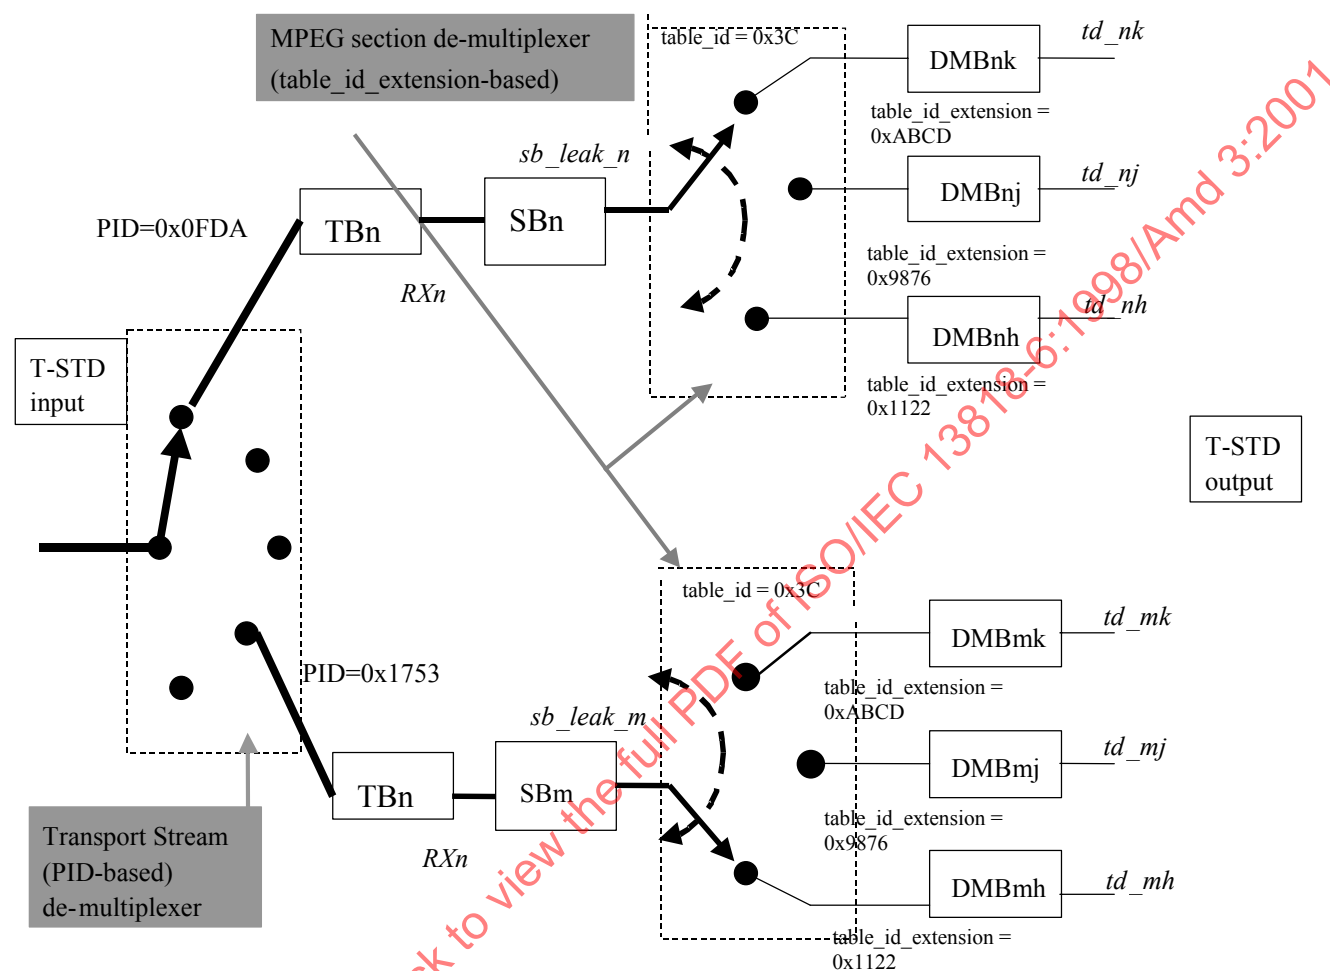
MPEG section de-multiplexer
(table_id_extension-based)

table_id = 0x3C

DMBnk

td_nk

table_id_extension =
0xABCD

sb_leak_n

DMBnj

td_nj

PID=0x0FDA

TBn

SBn

table_id_extension =
0x9876

RXn

td_nh

DMBnh

T-STD
input

table_id_extension =
0x1122

T-STD
output

table_id = 0x3C

DMBmk

td_mk

table_id_extension =
0xABCD

PID=0x1753

sb_leak_m

td_mj

DMBmj

TBn

SBm

table_id_extension =
0x9876

RXn

td_mh

DMBmh

Transport Stream
(PID-based)
de-multiplexer

table_id_extension =
0x1122

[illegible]k to view the full PDF of ISO/IEC 13818-6:1998/Amd 3:2001